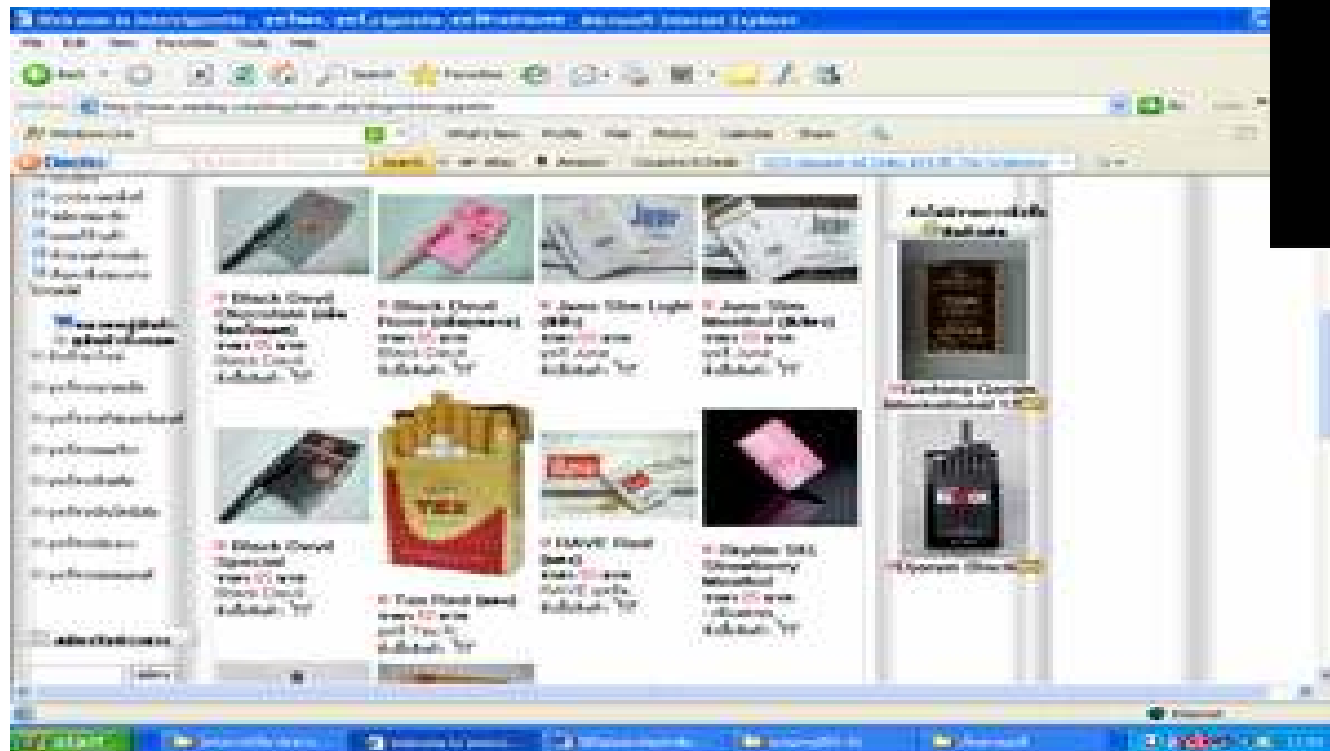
Welcome to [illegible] - Microsoft Internet Explorer

File Edit View Favorites Tools Help

Back Search Favorites

Address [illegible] Go

Black Devil Chocolate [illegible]

Black Devil Pink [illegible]

Jane Slim Light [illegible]

Jane Slim Menthol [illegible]

Black Devil Special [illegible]

Tex Red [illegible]

RAVE Red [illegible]

Skyline Strawberry Menthol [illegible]

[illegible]

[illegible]

start